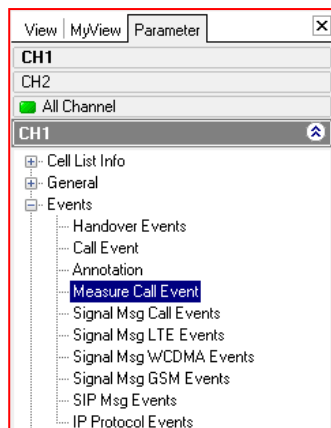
View | MyView | Parameter

CH1

CH2

All Channel

CH1

Cell List Info
General
Events
Handover Events
Call Event
Annotation
Measure Call Event
Signal Msg Call Events
Signal Msg LTE Events
Signal Msg WCDMA Events
Signal Msg GSM Events
SIP Msg Events
IP Protocol Events